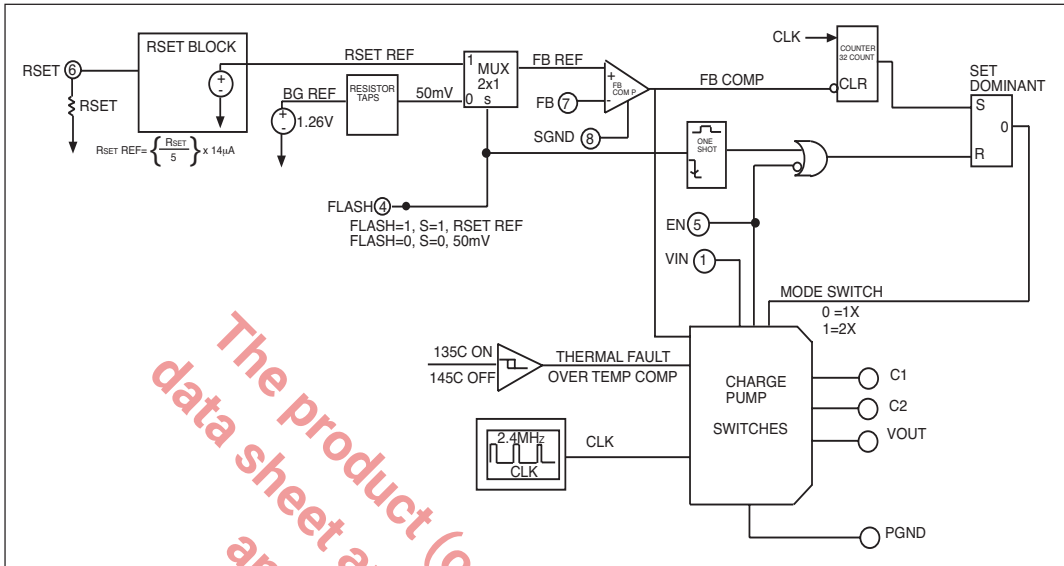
RSET 6
RSET
RSET BLOCK
+
-
$R_{SET}$ REF= $\left\{\frac{R_{SET}}{5}\right\}$ x 14μA
RSET REF
BG REF
+
-
1.26V
RESISTOR TAPS
50mV
1
0
MUX
2x1
s
FB REF
+
-
FB COMP
FB 7
SGND 8
FB COMP
CLK
COUNTER 32 COUNT
CLR
SET DOMINANT
S
0
R
ONE SHOT
FLASH 4
FLASH=1, S=1, RSET REF
FLASH=0, S=0, 50mV
EN 5
VIN 1
MODE SWITCH
0 =1X
1=2X
135C ON
145C OFF
THERMAL FAULT
OVER TEMP COMP
CHARGE PUMP
SWITCHES
C1
C2
VOUT
2.4MHz
CLK
CLK
PGND
The product (
data sheet a
an